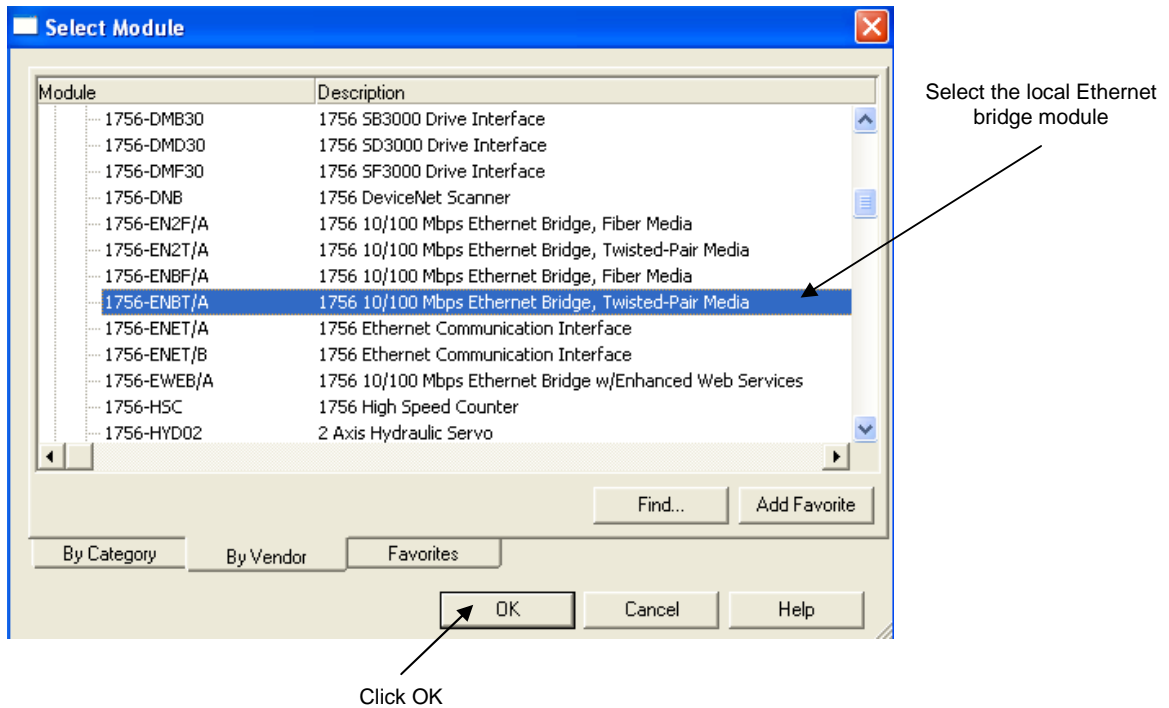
Select Module

| Module | Description |
|---|---|
| 1756-DMB30 | 1756 SB3000 Drive Interface |
| 1756-DMD30 | 1756 SD3000 Drive Interface |
| 1756-DMF30 | 1756 SF3000 Drive Interface |
| 1756-DNB | 1756 DeviceNet Scanner |
| 1756-EN2F/A | 1756 10/100 Mbps Ethernet Bridge, Fiber Media |
| 1756-EN2T/A | 1756 10/100 Mbps Ethernet Bridge, Twisted-Pair Media |
| 1756-ENBF/A | 1756 10/100 Mbps Ethernet Bridge, Fiber Media |
| 1756-ENBT/A | 1756 10/100 Mbps Ethernet Bridge, Twisted-Pair Media |
| 1756-ENET/A | 1756 Ethernet Communication Interface |
| 1756-ENET/B | 1756 Ethernet Communication Interface |
| 1756-EWEB/A | 1756 10/100 Mbps Ethernet Bridge w/Enhanced Web Services |
| 1756-HSC | 1756 High Speed Counter |
| 1756-HYD02 | 2 Axis Hydraulic Servo |

Find... Add Favorite

By Category By Vendor Favorites

OK Cancel Help

Select the local Ethernet bridge module

Click OK